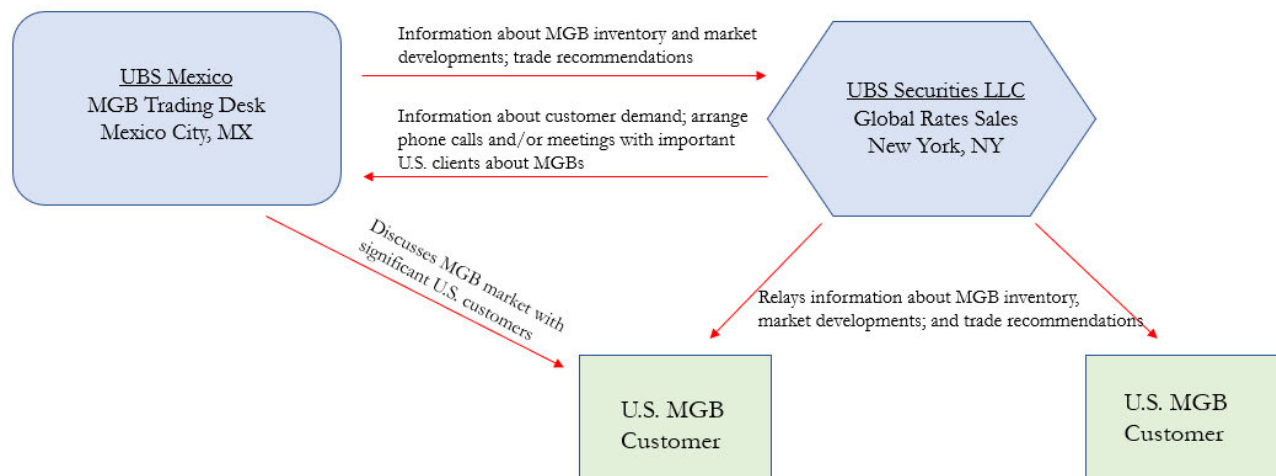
UBS Mexico
MGB Trading Desk
Mexico City, MX

Information about MGB inventory and market developments; trade recommendations

UBS Securities LLC
Global Rates Sales
New York, NY

Information about customer demand; arrange phone calls and/or meetings with important U.S. clients about MGBs

Discusses MGB market with significant U.S. customers

Relays information about MGB inventory, market developments; and trade recommendations

U.S. MGB
Customer

U.S. MGB
Customer